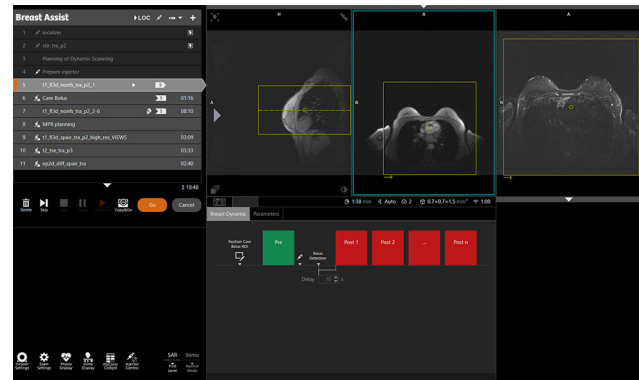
Breast Assist
LOC

1 localizer
2 t2_tse_p2
3 Planning of Dynamic Scanning
4 Prepare injector
5 t1_fl3d_nonfs_tra_p2_1
6 Care Bolus 01:16
7 t1_fl3d_nonfs_tra_p2_2-6 08:10
8 MPR planning
9 t1_fl3d_spair_tra_p2_high_res_VIEWS 03:09
10 t2_tse_tra_p3 03:33
11 ep2d_diff_spair_tra 02:40

Σ 18:48

Delete Skip Copy&Run Go Cancel

1:38 min Auto 2 0.7×0.7×1.5 mm³ 1.00

Breast Dynamic Parameters

Position Care Bolus ROI
Pre
Bolus Detection
Post 1 Post 2 ... Post n
Delay 30 s

SAR Stimu
First Level Normal Mode